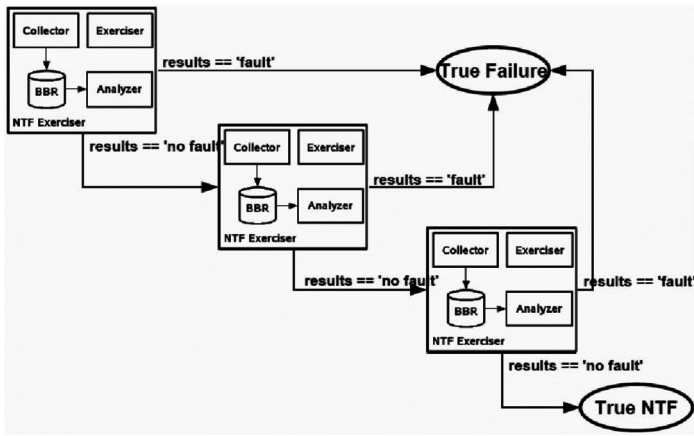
Collector

Exerciser

BBR

Analyzer

NTF Exerciser

results == 'fault'

True Failure

results == 'no fault'

Collector

Exerciser

BBR

Analyzer

NTF Exerciser

results == 'fault'

results == 'no fault'

Collector

Exerciser

BBR

Analyzer

NTF Exerciser

results == 'fault'

results == 'no fault'

True NTF